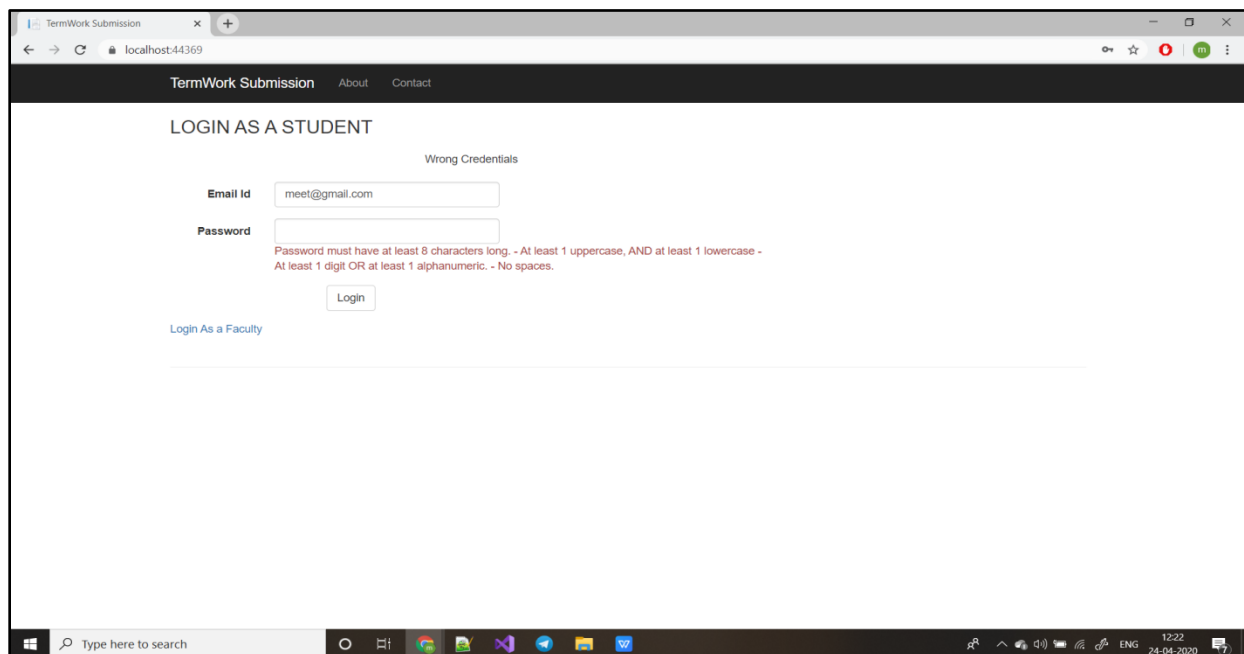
TermWork Submission

localhost:44369

TermWork Submission About Contact

LOGIN AS A STUDENT

Wrong Credentials

Email Id meet@gmail.com

Password

Password must have at least 8 characters long. - At least 1 uppercase, AND at least 1 lowercase - At least 1 digit OR at least 1 alphanumeric. - No spaces.

Login

Login As a Faculty

Type here to search

ENG 12:22 24-04-2020